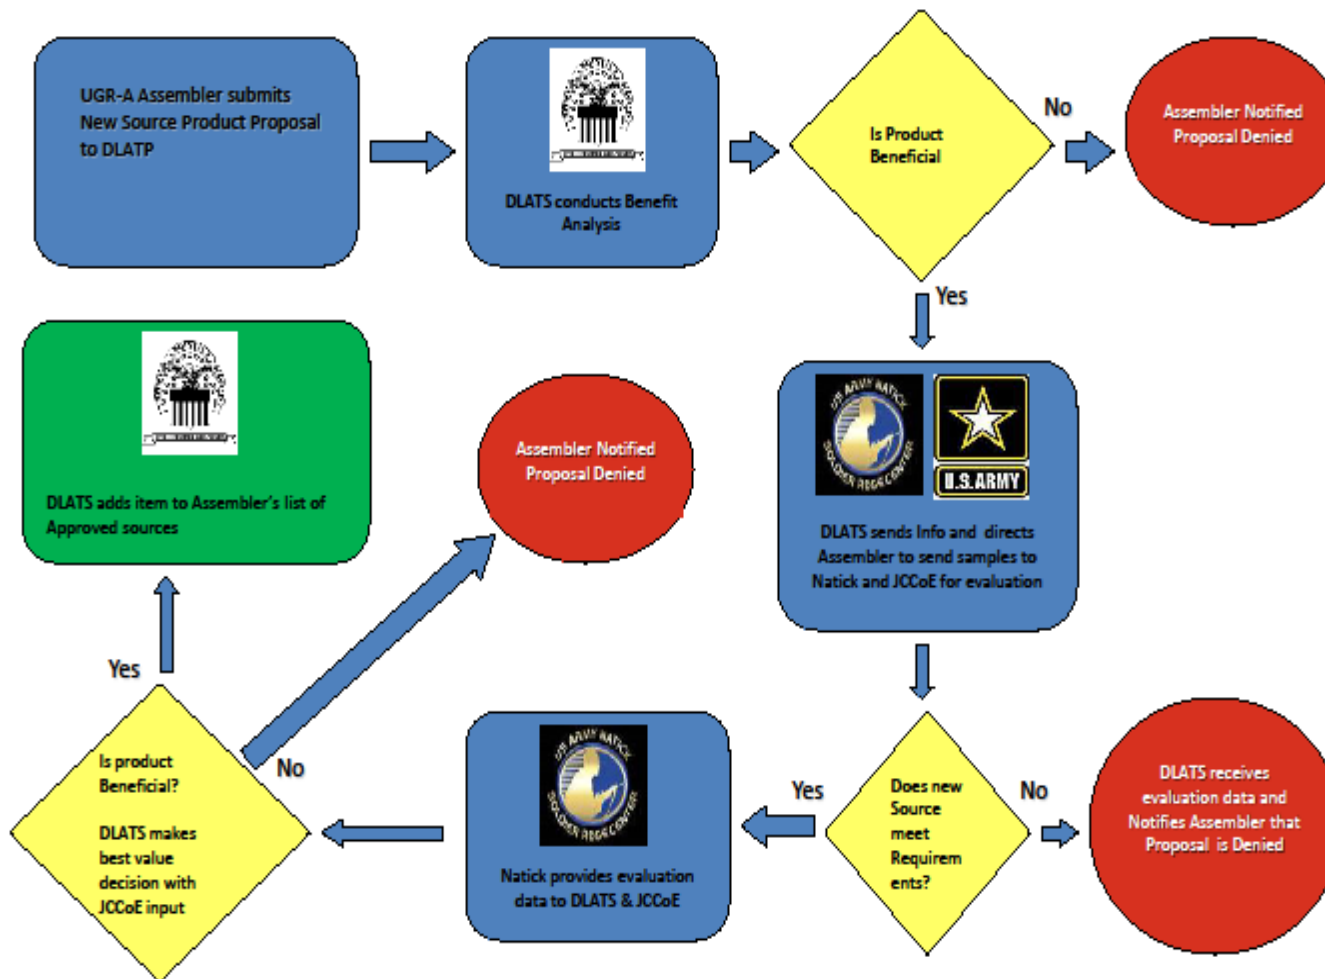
UGR-A Assembler submits New Source Product Proposal to DLATP

DLATS conducts Benefit Analysis

Is Product Beneficial

No

Assembler Notified Proposal Denied

Yes

DLATS adds item to Assembler's list of Approved sources

Assembler Notified Proposal Denied

US ARMY NATICK SOLDIER RD&E CENTER

U.S. ARMY

DLATS sends Info and directs Assembler to send samples to Natick and JCCoE for evaluation

Yes

Is product Beneficial?

DLATS makes best value decision with JCCoE input

No

US ARMY NATICK SOLDIER RD&E CENTER

Natick provides evaluation data to DLATS & JCCoE

Yes

Does new Source meet Requirements?

No

DLATS receives evaluation data and Notifies Assembler that Proposal is Denied